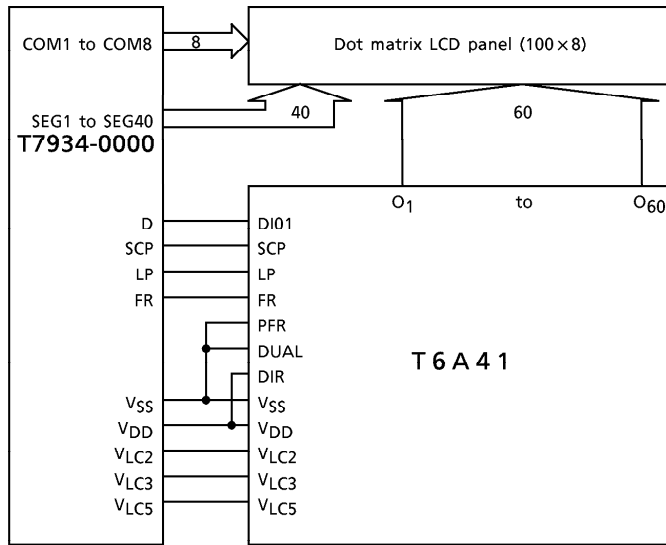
COM1 to COM8

8

Dot matrix LCD panel (100 × 8)

SEG1 to SEG40

40

60

T7934-0000

$O_1$ to $O_{60}$

D
SCP
LP
FR
$V_{SS}$
$V_{DD}$
$V_{LC2}$
$V_{LC3}$
$V_{LC5}$

DI01
SCP
LP
FR
PFR
DUAL
DIR
$V_{SS}$
$V_{DD}$
$V_{LC2}$
$V_{LC3}$
$V_{LC5}$

T6A41